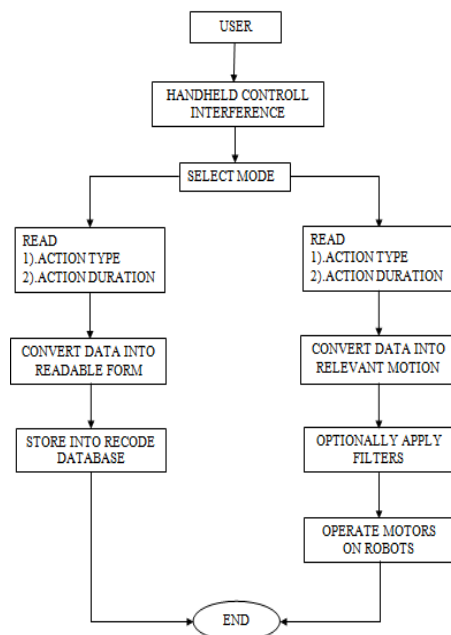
USER

HANDHELD CONTROLL INTERFERENCE

SELECT MODE

READ
1).ACTION TYPE
2).ACTION DURATION

CONVERT DATA INTO READABLE FORM

STORE INTO RECODE DATABASE

READ
1).ACTION TYPE
2).ACTION DURATION

CONVERT DATA INTO RELEVANT MOTION

OPTIONALLY APPLY FILTERS

OPERATE MOTORS ON ROBOTS

END